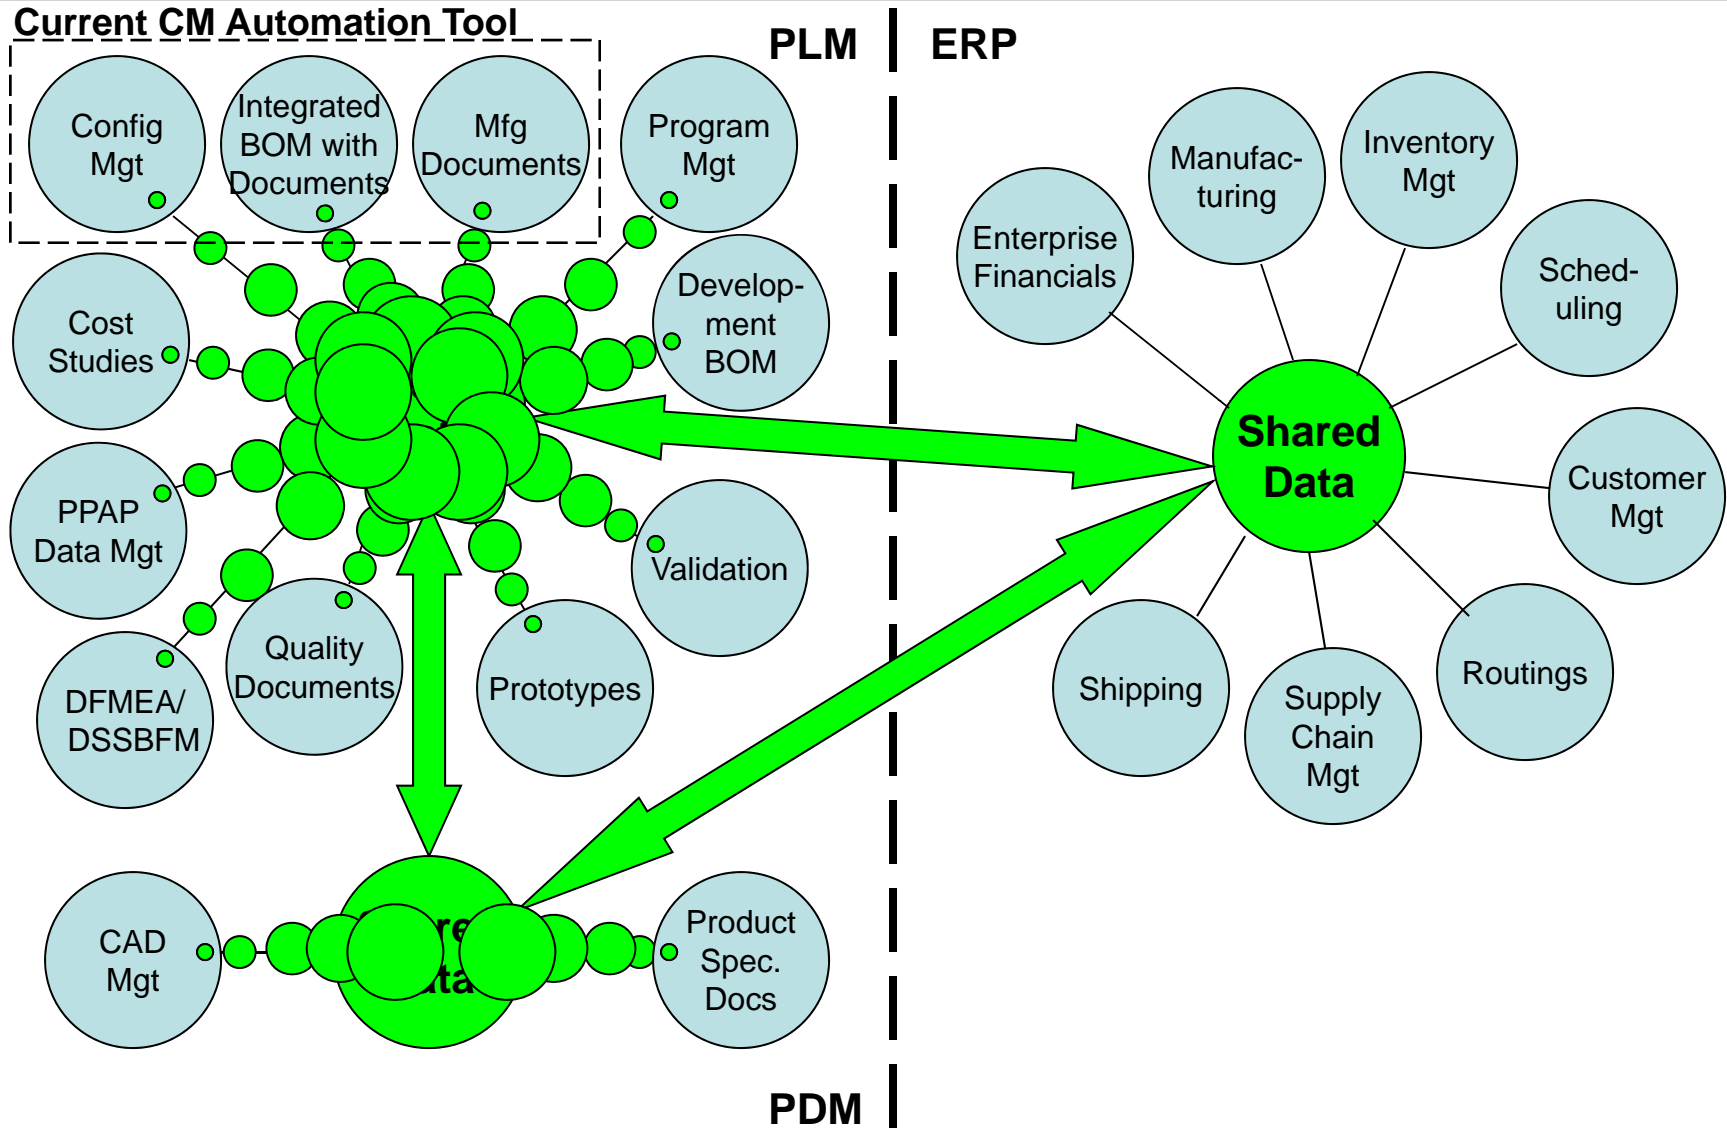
Current CM Automation Tool

PLM

ERP

Config Mgt

Integrated BOM with Documents

Mfg Documents

Program Mgt

Cost Studies

Development BOM

PPAP Data Mgt

Validation

DFMEA/ DSSBFM

Quality Documents

Prototypes

Enterprise Financials

Manufacturing

Inventory Mgt

Scheduling

Shared Data

Customer Mgt

Shipping

Supply Chain Mgt

Routings

CAD Mgt

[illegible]re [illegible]ta

Product Spec. Docs

PDM